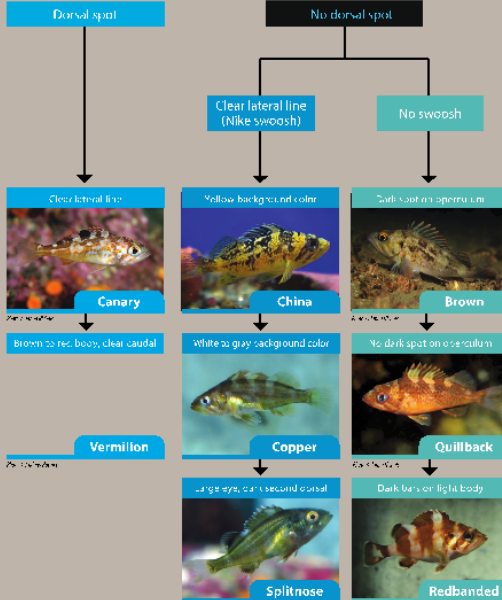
Dorsal spot

No dorsal spot

Clear lateral line (Nike swoosh)

No swoosh

Clear lateral line

Canary

Yellow background color

China

Dark spot on operculum

Brown

Brown to red body, clear caudal

Vermilion

White to gray background color

Copper

No dark spot on operculum

Quillback

Large eye, dark second dorsal

Splitnose

Dark bars on light body

Redbanded